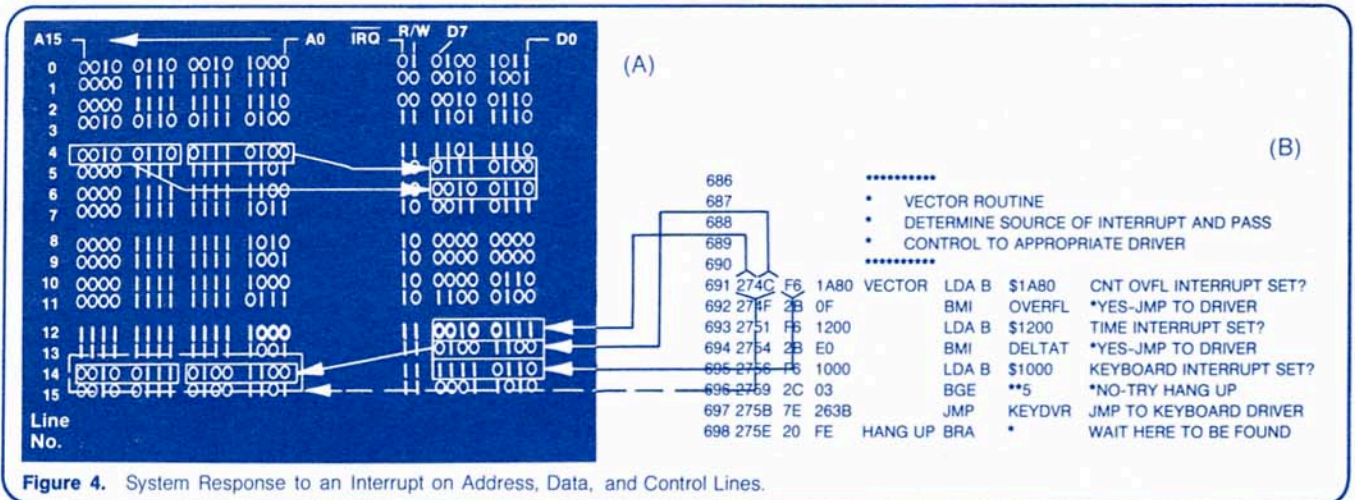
A15 A0 $\overline{IRQ}$ R/W D7 D0

| Line | A15 – A0 | $\overline{IRQ}$ R/W | D7 – D0 |
|---|---|---|---|
| 0 | 0010 0110 0010 1000 | 01 | 0100 1011 |
| 1 | 0000 1111 1111 1111 | 00 | 0010 1001 |
| 2 | 0000 1111 1111 1110 | 00 | 0010 0110 |
| 3 | 0010 0110 0111 0100 | 11 | 1101 1110 |
| 4 | 0010 0110 0111 0100 | 11 | 1101 1110 |
| 5 | 0000 1111 1111 1101 | 10 | 0010 0111 |
| 6 | 0000 1111 1111 1100 | 10 | 0010 0110 |
| 7 | 0000 1111 1111 1011 | 10 | 0011 0111 |
| 8 | 0000 1111 1111 1010 | 10 | 0000 0000 |
| 9 | 0000 1111 1111 1001 | 10 | 0000 0000 |
| 10 | 0000 1111 1111 1000 | 10 | 0000 0110 |
| 11 | 0000 1111 1111 0111 | 10 | 1100 0100 |
| 12 | 1111 1111 1111 1000 | 11 | 0010 0111 |
| 13 | 1111 1111 1111 1111 | 11 | 0100 1100 |
| 14 | 0010 0111 0100 1100 | 11 | 1111 0110 |
| 15 | 0010 0111 0100 1101 | 11 | 0001 1010 |

Line No.

(A)

(B)

686 **********
687 * VECTOR ROUTINE
688 * DETERMINE SOURCE OF INTERRUPT AND PASS
689 * CONTROL TO APPROPRIATE DRIVER
690 **********
691 274C F6 1A80 VECTOR LDA B $1A80 CNT OVFL INTERRUPT SET?
692 274F 2B 0F BMI OVERFL *YES-JMP TO DRIVER
693 2751 F6 1200 LDA B $1200 TIME INTERRUPT SET?
694 2754 2B E0 BMI DELTAT *YES-JMP TO DRIVER
695 2756 F6 1000 LDA B $1000 KEYBOARD INTERRUPT SET?
696 2759 2C 03 BGE **5 *NO-TRY HANG UP
697 275B 7E 263B JMP KEYDVR JMP TO KEYBOARD DRIVER
698 275E 20 FE HANG UP BRA * WAIT HERE TO BE FOUND

Figure 4. System Response to an Interrupt on Address, Data, and Control Lines.